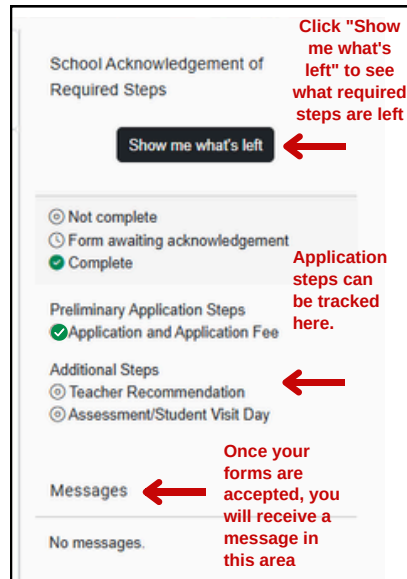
School Acknowledgement of Required Steps

Click "Show me what's left" to see what required steps are left

Show me what's left

Not complete
Form awaiting acknowledgement
Complete

Application steps can be tracked here.

Preliminary Application Steps
Application and Application Fee

Additional Steps
Teacher Recommendation
Assessment/Student Visit Day

Once your forms are accepted, you will receive a message in this area

Messages

No messages.